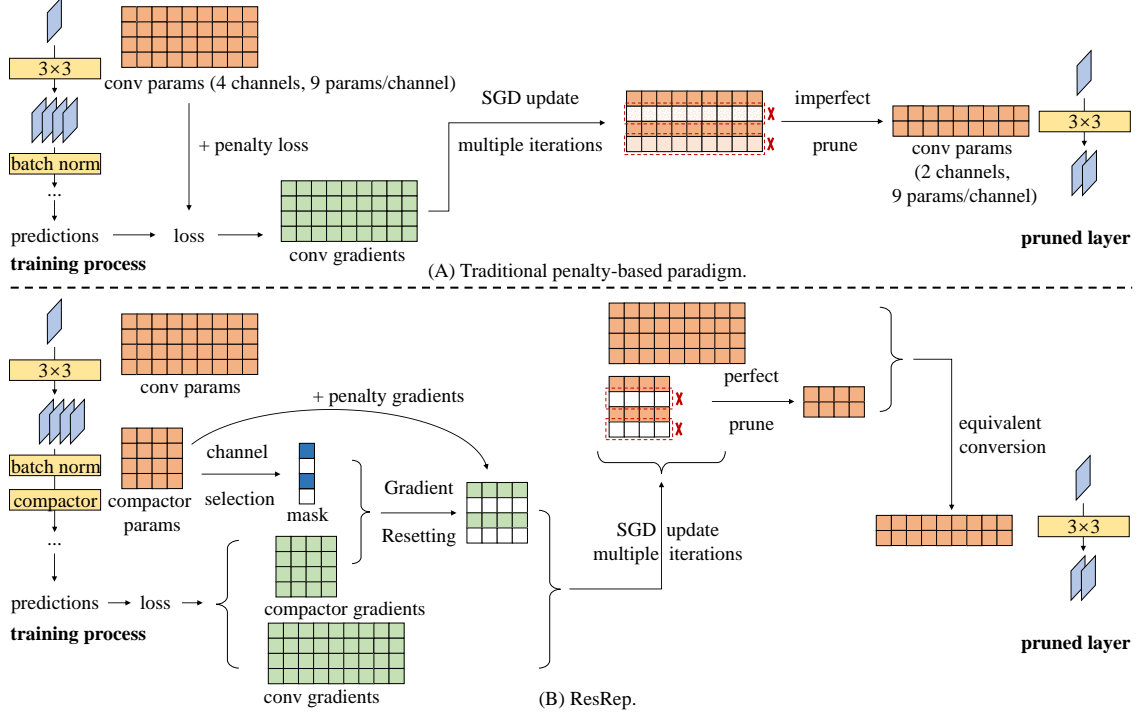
3×3

conv params (4 channels, 9 params/channel)

batch norm

...

predictions

training process

+ penalty loss

loss

conv gradients

SGD update

multiple iterations

imperfect

prune

conv params (2 channels, 9 params/channel)

3×3

pruned layer

(A) Traditional penalty-based paradigm.

3×3

conv params

batch norm

compactor

...

predictions

training process

compactor params

channel

selection

mask

+ penalty gradients

Gradient

Resetting

loss

compactor gradients

conv gradients

SGD update multiple iterations

perfect

prune

equivalent conversion

3×3

pruned layer

(B) ResRep.